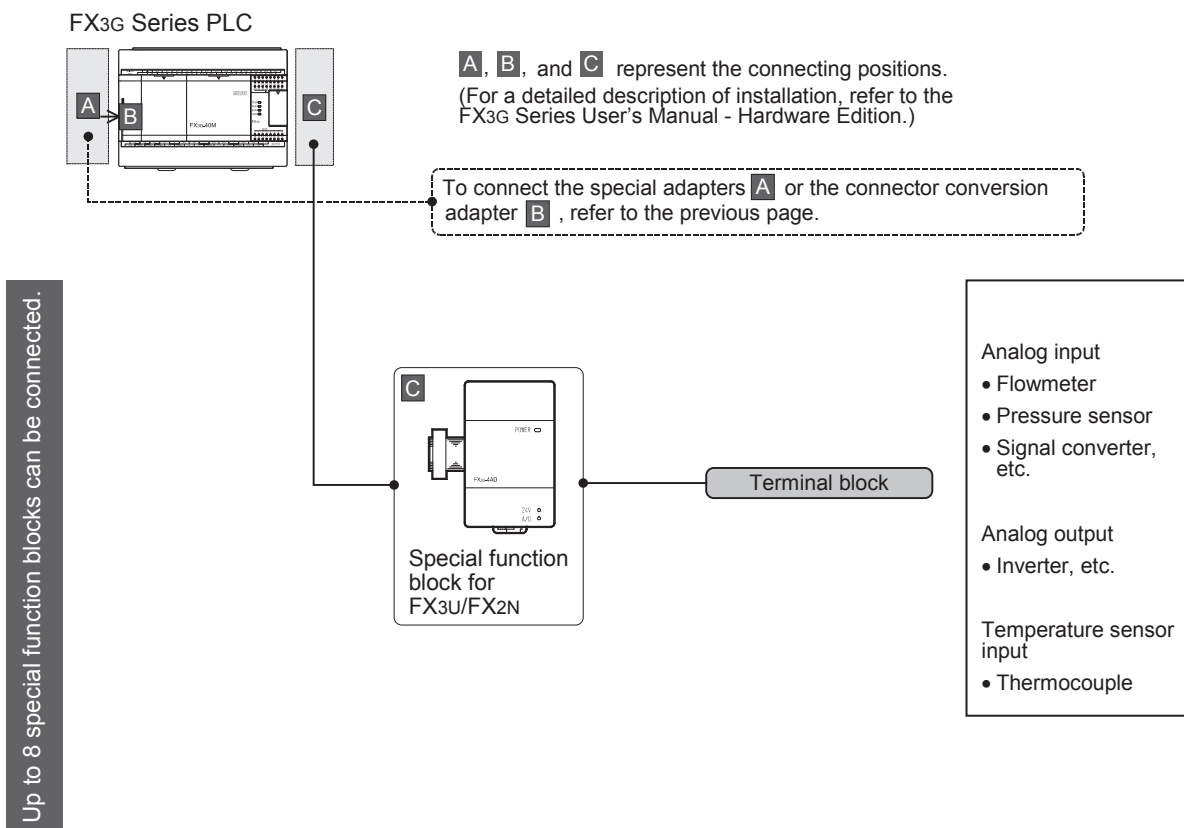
FX3G Series PLC

A

B

FX3G-40M

C

A, B, and C represent the connecting positions.
(For a detailed description of installation, refer to the FX3G Series User's Manual - Hardware Edition.)

To connect the special adapters A or the connector conversion adapter B , refer to the previous page.

Up to 8 special function blocks can be connected.

C

POWER

FX2N-4AD

24V
A/D

Special function block for FX3U/FX2N

Terminal block

Analog input
• Flowmeter
• Pressure sensor
• Signal converter, etc.

Analog output
• Inverter, etc.

Temperature sensor input
• Thermocouple